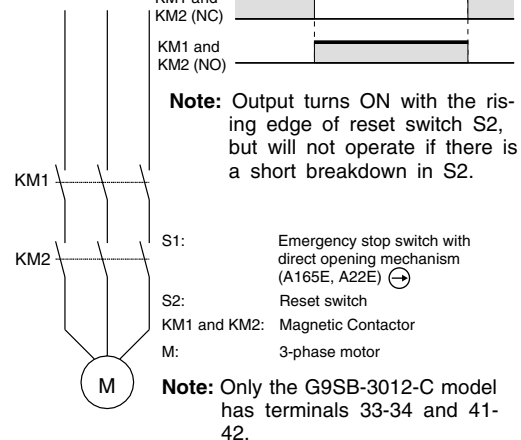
KM1 and KM2 (NC)

KM1 and KM2 (NO)

**Note:** Output turns ON with the rising edge of reset switch S2, but will not operate if there is a short breakdown in S2.

KM1

KM2

S1: Emergency stop switch with direct opening mechanism (A165E, A22E)

S2: Reset switch

KM1 and KM2: Magnetic Contactor

M: 3-phase motor

M

**Note:** Only the G9SB-3012-C model has terminals 33-34 and 41-42.